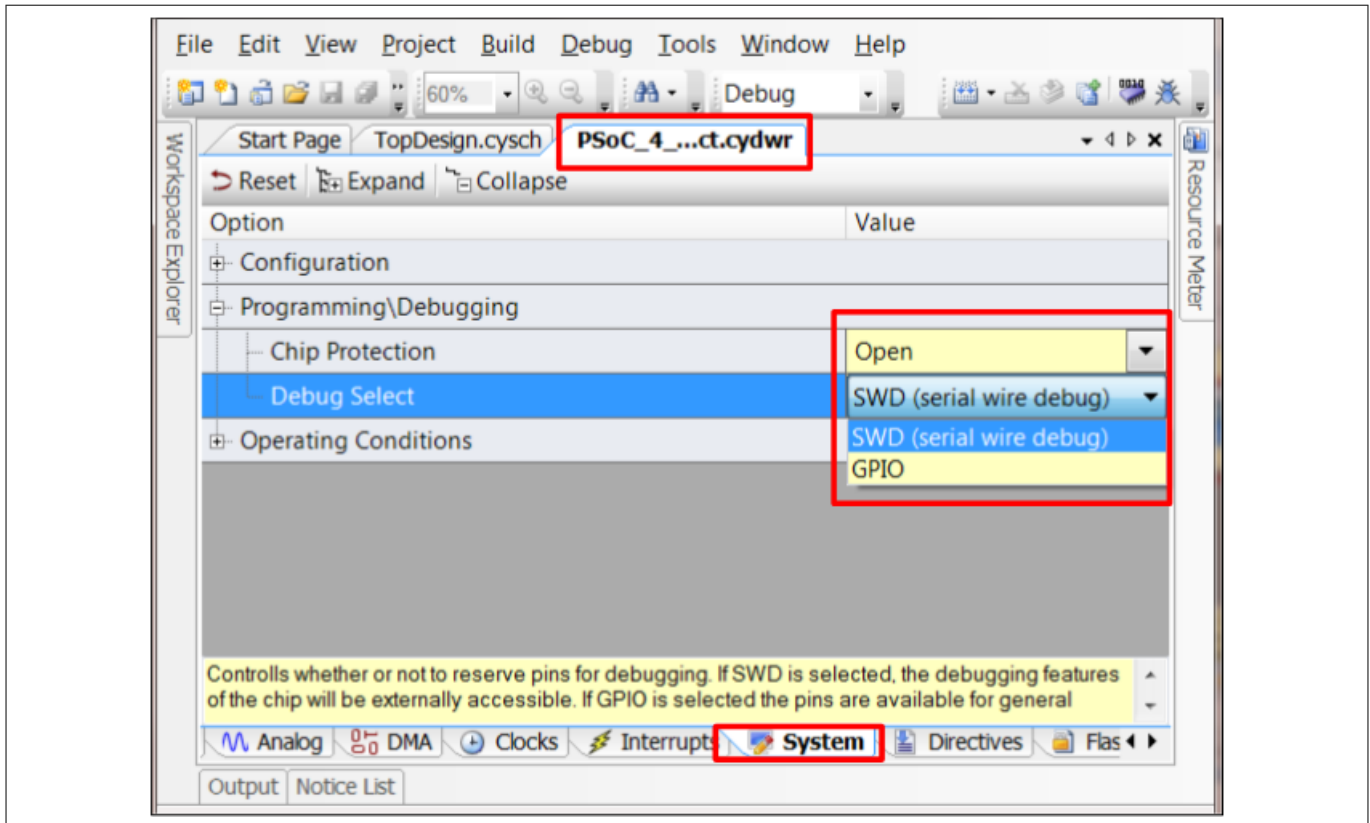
File Edit View Project Build Debug Tools Window Help

60% Debug

Workspace Explorer

Start Page TopDesign.cysch PSoC_4_...ct.cydwr

Resource Meter

Reset Expand Collapse

| Option | Value |
|---|---|
| Configuration | |
| Programming\Debugging | |
| Chip Protection | Open |
| Debug Select | SWD (serial wire debug) |
| Operating Conditions | SWD (serial wire debug) |
| | GPIO |

Controlls whether or not to reserve pins for debugging. If SWD is selected, the debugging features of the chip will be externally accessible. If GPIO is selected the pins are available for general

Analog DMA Clocks Interrupts System Directives Flas

Output Notice List